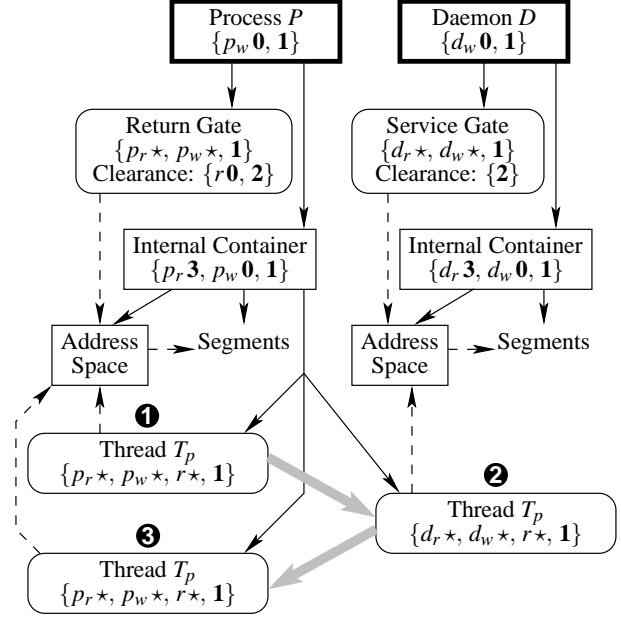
Process $P$
$\{p_w\,\mathbf{0},\,\mathbf{1}\}$

Daemon $D$
$\{d_w\,\mathbf{0},\,\mathbf{1}\}$

Return Gate
$\{p_r\star,\,p_w\star,\,\mathbf{1}\}$
Clearance: $\{r\,\mathbf{0},\,\mathbf{2}\}$

Service Gate
$\{d_r\star,\,d_w\star,\,\mathbf{1}\}$
Clearance: $\{\mathbf{2}\}$

Internal Container
$\{p_r\,\mathbf{3},\,p_w\,\mathbf{0},\,\mathbf{1}\}$

Internal Container
$\{d_r\,\mathbf{3},\,d_w\,\mathbf{0},\,\mathbf{1}\}$

Address Space

Segments

Address Space

Segments

1

Thread $T_p$
$\{p_r\star,\,p_w\star,\,r\star,\,\mathbf{1}\}$

2

Thread $T_p$
$\{d_r\star,\,d_w\star,\,r\star,\,\mathbf{1}\}$

3

Thread $T_p$
$\{p_r\star,\,p_w\star,\,r\star,\,\mathbf{1}\}$